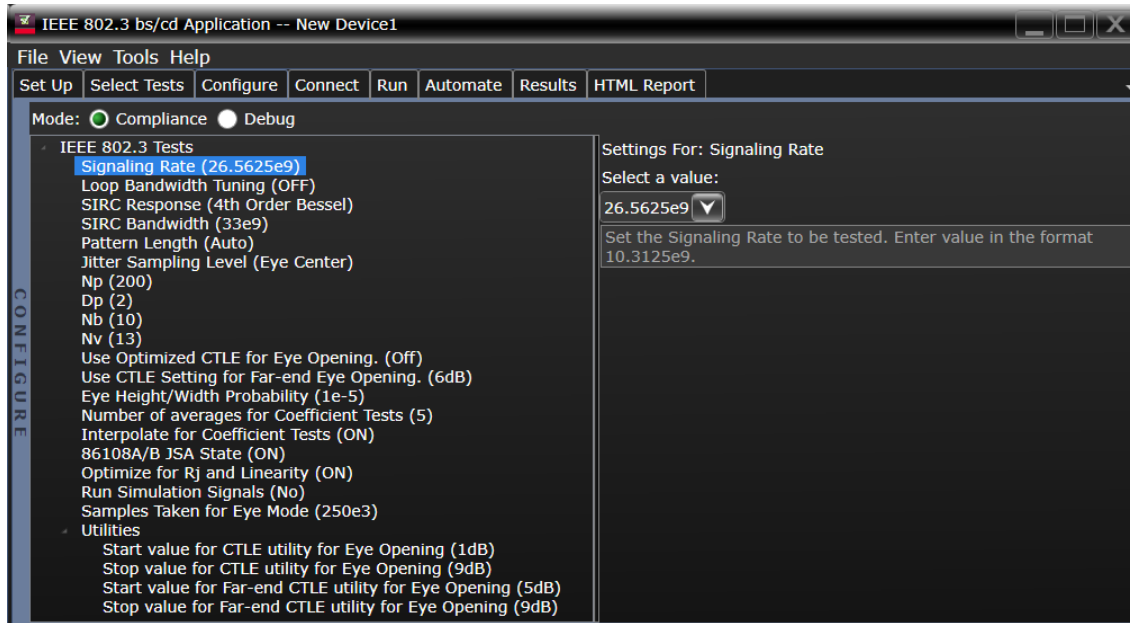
IEEE 802.3 bs/cd Application -- New Device1

File View Tools Help

Set Up | Select Tests | Configure | Connect | Run | Automate | Results | HTML Report

Mode: Compliance Debug

CONFIGURE

IEEE 802.3 Tests
Signaling Rate (26.5625e9)
Loop Bandwidth Tuning (OFF)
SIRC Response (4th Order Bessel)
SIRC Bandwidth (33e9)
Pattern Length (Auto)
Jitter Sampling Level (Eye Center)
Np (200)
Dp (2)
Nb (10)
Nv (13)
Use Optimized CTLE for Eye Opening. (Off)
Use CTLE Setting for Far-end Eye Opening. (6dB)
Eye Height/Width Probability (1e-5)
Number of averages for Coefficient Tests (5)
Interpolate for Coefficient Tests (ON)
86108A/B JSA State (ON)
Optimize for Rj and Linearity (ON)
Run Simulation Signals (No)
Samples Taken for Eye Mode (250e3)
Utilities
Start value for CTLE utility for Eye Opening (1dB)
Stop value for CTLE utility for Eye Opening (9dB)
Start value for Far-end CTLE utility for Eye Opening (5dB)
Stop value for Far-end CTLE utility for Eye Opening (9dB)

Settings For: Signaling Rate

Select a value:

26.5625e9

Set the Signaling Rate to be tested. Enter value in the format 10.3125e9.